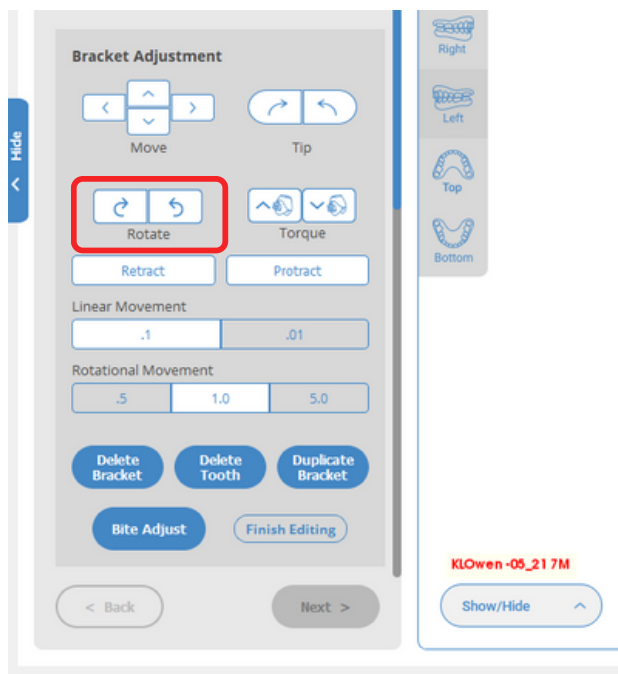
Hide

Bracket Adjustment

Move

Tip

Rotate

Torque

Retract

Protract

Linear Movement

.1

.01

Rotational Movement

.5

1.0

5.0

Delete Bracket

Delete Tooth

Duplicate Bracket

Bite Adjust

Finish Editing

< Back

Next >

Right

Left

Top

Bottom

KLOwen -05_21 7M

Show/Hide